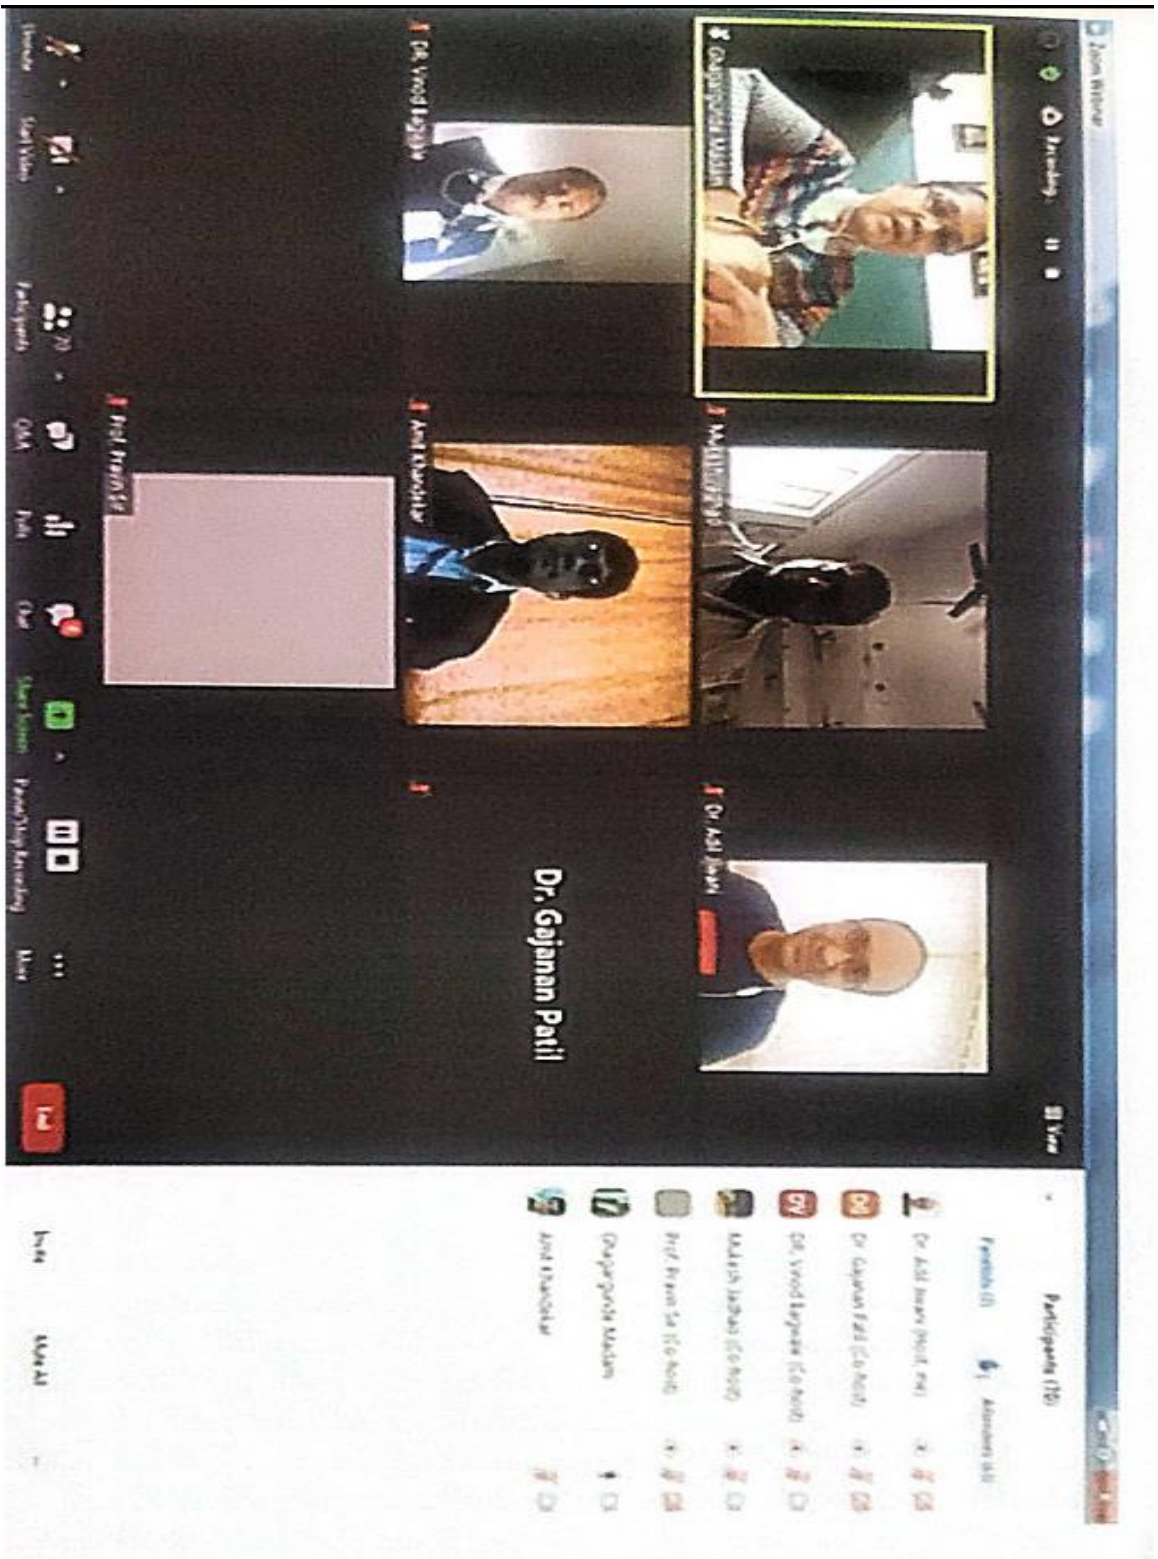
Zoom Webinar

Recording

Chaugarpunda Madam

DR. Vinod Bagade

Mahesh Jadhav

Amit Khandekar

Prof. Pravin Sir

Dr. Adil Jiwani

Dr. Gajanan Patil

View

Unmute

Start Video

Participants 70

Q&A

Polls

Chat

Share Screen

Pause/Stop Recording

More

End

Participants (70)

Panelists (7)

Attendees (63)

Dr. Adil Jiwani (Host, me)

Dr Gajanan Patil (Co-host)

DR. Vinod Bagade (Co-host)

Mahesh Jadhav (Co-host)

Prof. Pravin Sir (Co-host)

Chaugarpunda Madam

Amit Khandekar

Invite

Mute All